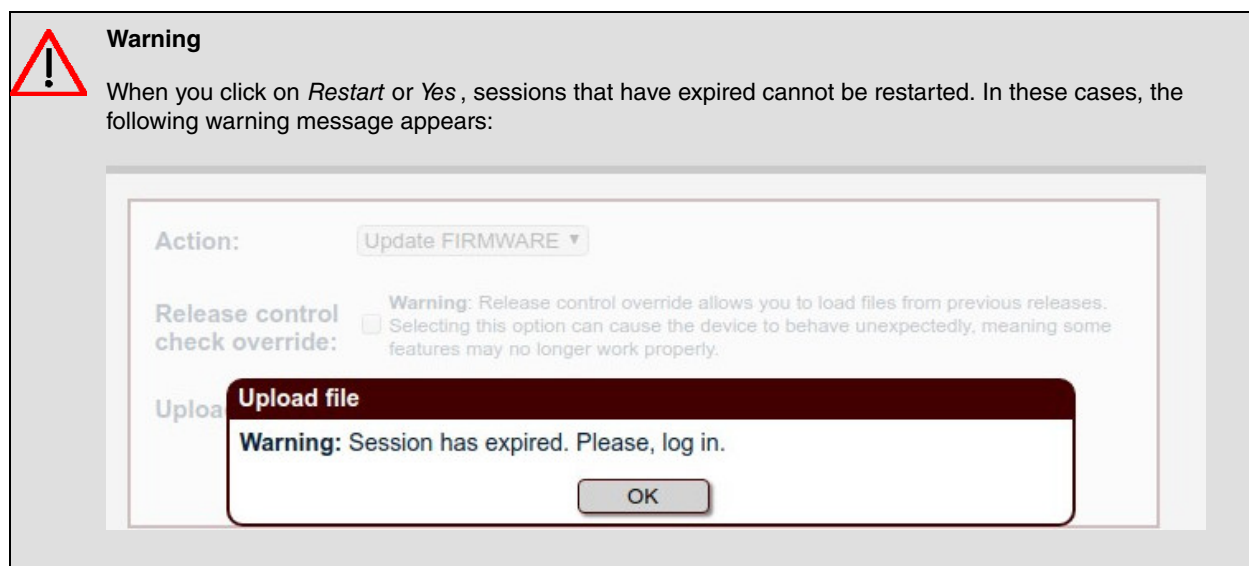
Warning

When you click on *Restart* or *Yes* , sessions that have expired cannot be restarted. In these cases, the following warning message appears:

Action: Update FIRMWARE ▾

Release control check override: Warning: Release control override allows you to load files from previous releases. Selecting this option can cause the device to behave unexpectedly, meaning some features may no longer work properly.

Uploa

Upload file

Warning: Session has expired. Please, log in.

OK